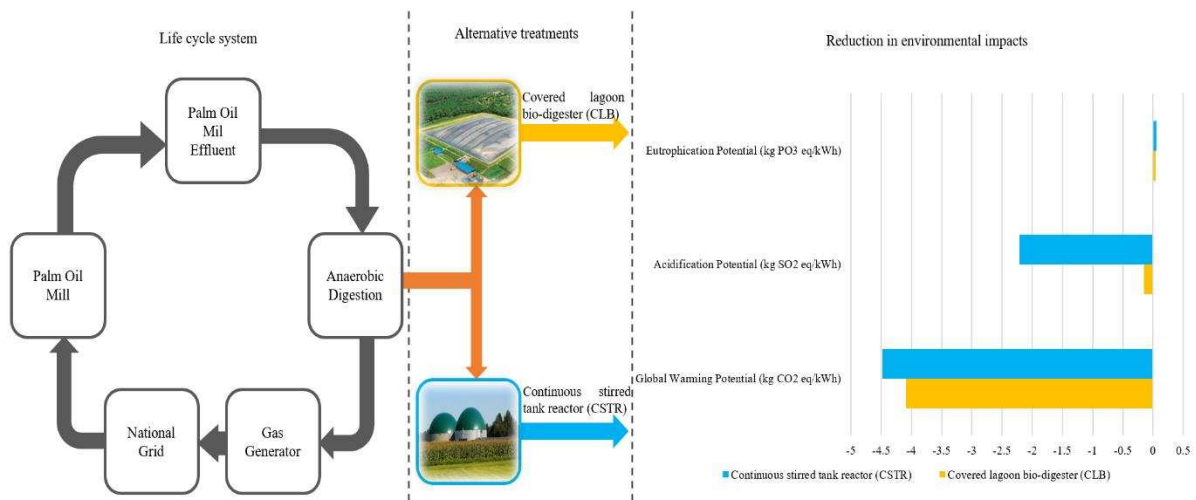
Life cycle system

Palm Oil Mil Effluent

Anaerobic Digestion

Gas Generator

National Grid

Palm Oil Mill

Alternative treatments

Covered lagoon bio-digester (CLB)

Continuous stirred tank reactor (CSTR)

Reduction in environmental impacts

Eutrophication Potential (kg PO3 eq/kWh)

Acidification Potential (kg SO2 eq/kWh)

Global Warming Potential (kg CO2 eq/kWh)

-5 -4.5 -4 -3.5 -3 -2.5 -2 -1.5 -1 -0.5 0 0.5

Continuous stirred tank reactor (CSTR) Covered lagoon bio-digester (CLB)